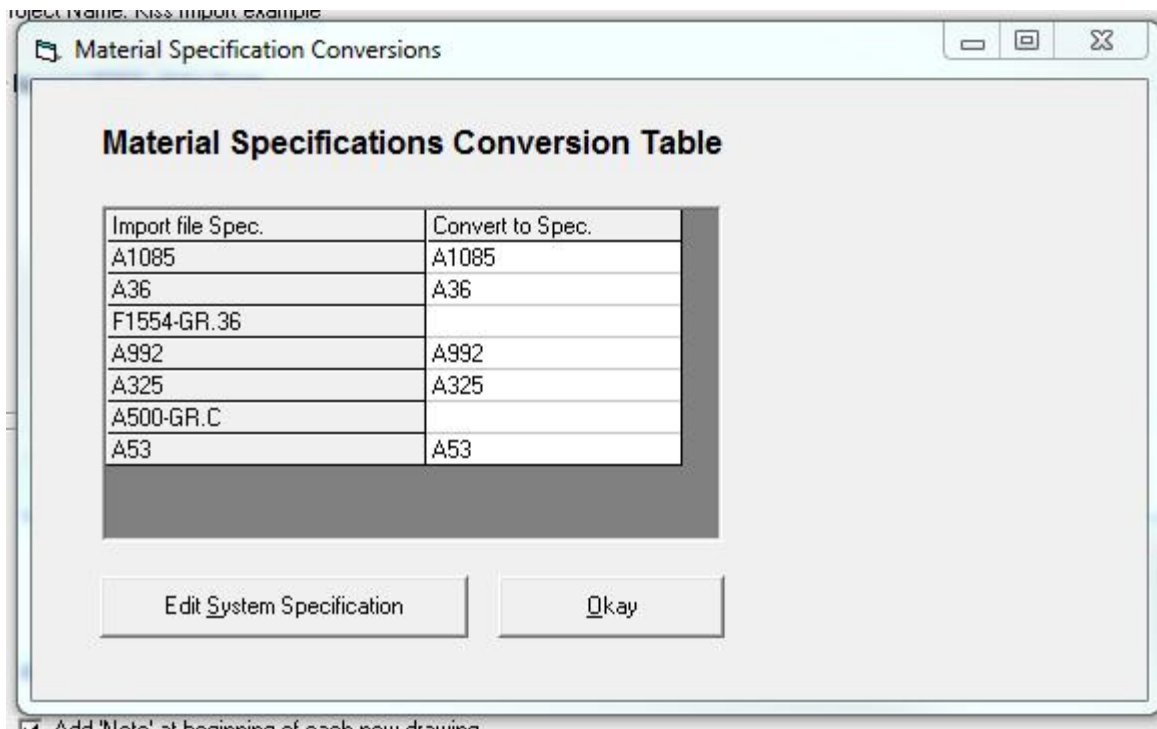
roject Name: Kiss import example

Material Specification Conversions

Material Specifications Conversion Table

| Import file Spec. | Convert to Spec. |
|---|---|
| A1085 | A1085 |
| A36 | A36 |
| F1554-GR.36 | |
| A992 | A992 |
| A325 | A325 |
| A500-GR.C | |
| A53 | A53 |

Edit System Specification

Okay

Add 'Note' at beginning of each new drawing